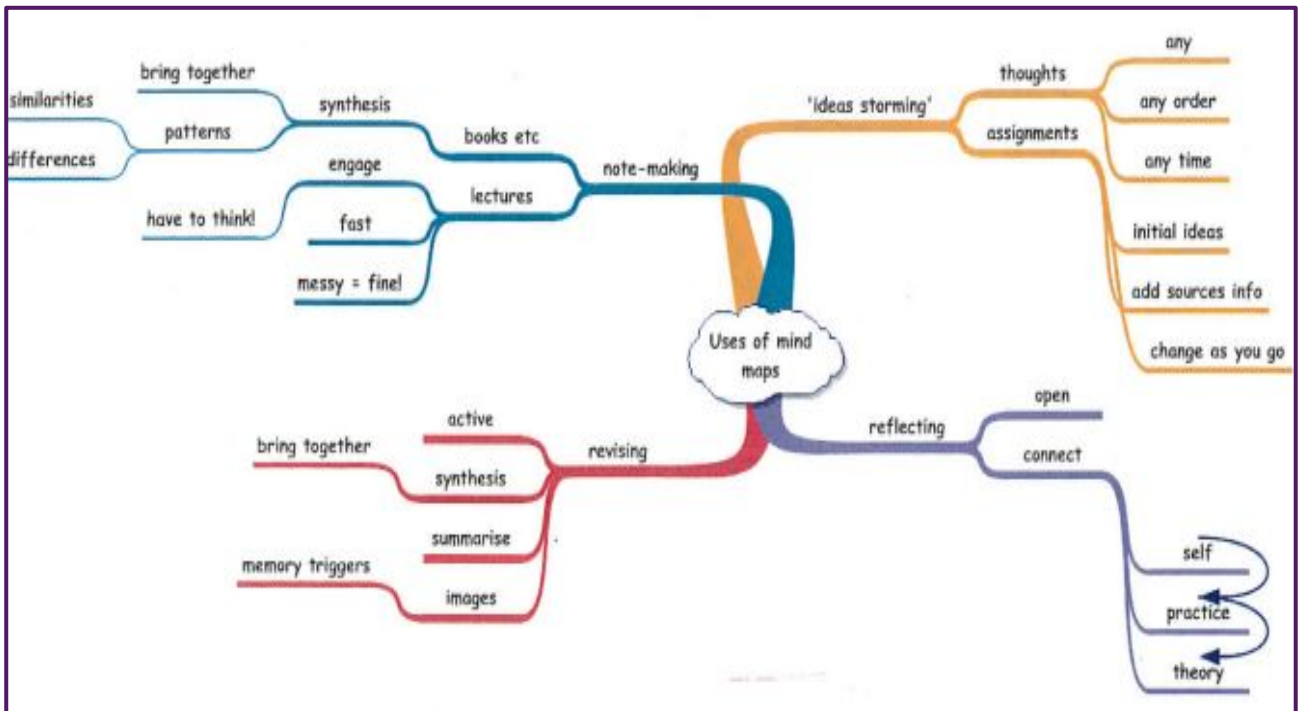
Uses of mind maps

note-making
books etc
synthesis
bring together
patterns
similarities
differences
lectures
engage
have to think!
fast
messy = fine!

'ideas storming'
thoughts
any
any order
any time
assignments
initial ideas
add sources info
change as you go

revising
active
synthesis
bring together
summarise
images
memory triggers

reflecting
open
connect
self
practice
theory